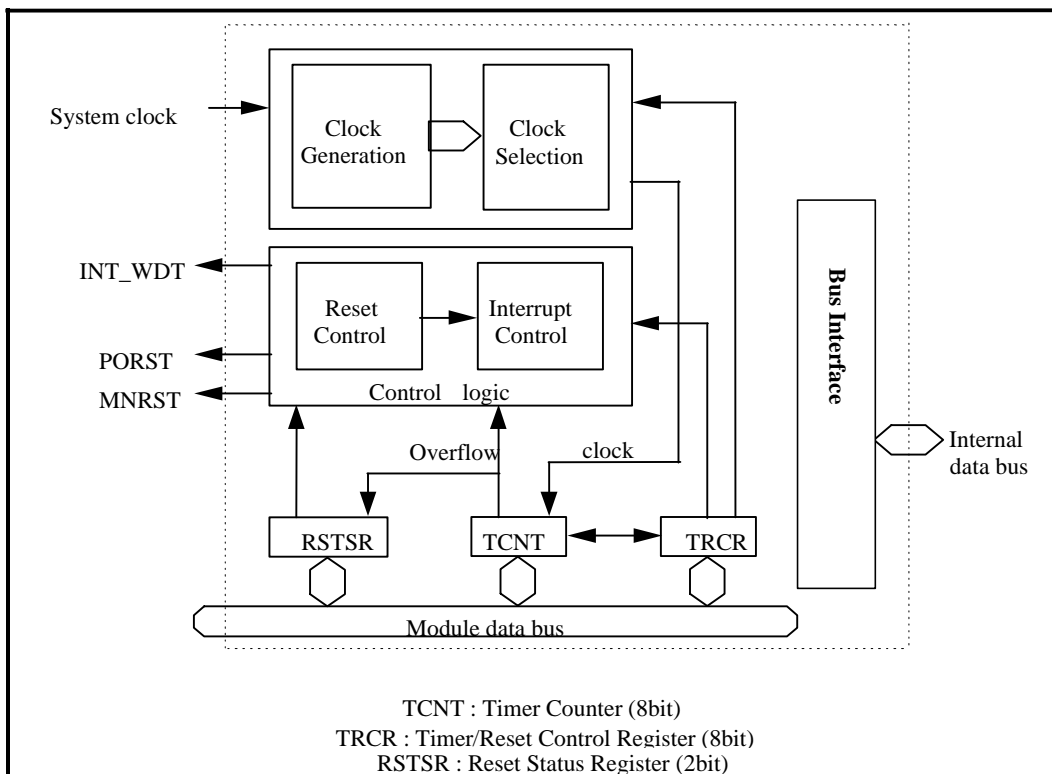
System clock

Clock Generation

Clock Selection

INT_WDT

Reset Control

Interrupt Control

Bus Interface

PORST

MNRST

Control logic

Overflow

clock

Internal data bus

RSTSR

TCNT

TRCR

Module data bus

TCNT : Timer Counter (8bit)
TRCR : Timer/Reset Control Register (8bit)
RSTSR : Reset Status Register (2bit)